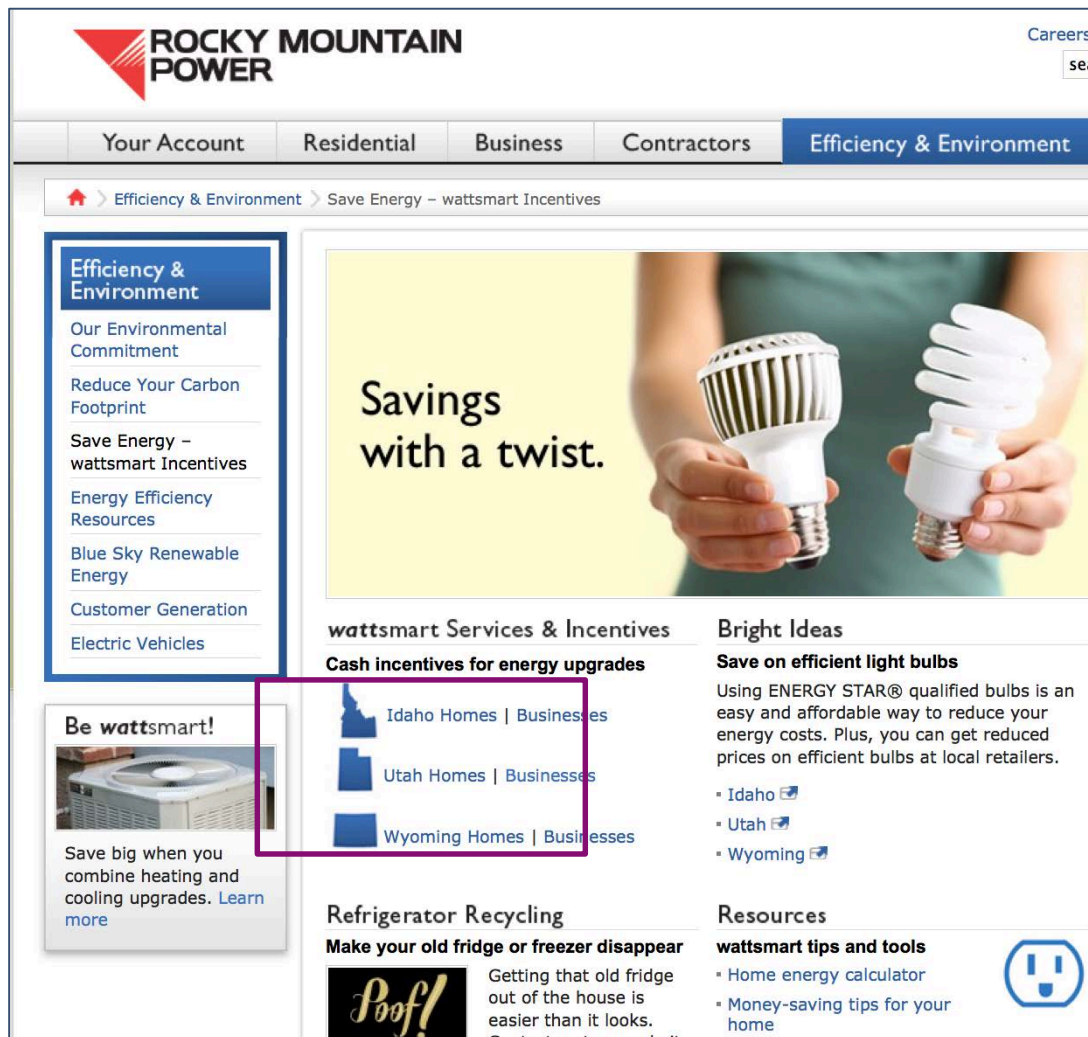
ROCKY MOUNTAIN POWER

Career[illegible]
sea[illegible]

Your Account | Residential | Business | Contractors | Efficiency & Environment

Efficiency & Environment > Save Energy – wattsmart Incentives

Efficiency & Environment
Our Environmental Commitment
Reduce Your Carbon Footprint
Save Energy – wattsmart Incentives
Energy Efficiency Resources
Blue Sky Renewable Energy
Customer Generation
Electric Vehicles

Be wattsmart!
Save big when you combine heating and cooling upgrades. Learn more

Savings with a twist.

wattsmart Services & Incentives
Cash incentives for energy upgrades
Idaho Homes | Businesses
Utah Homes | Businesses
Wyoming Homes | Businesses

Bright Ideas
Save on efficient light bulbs
Using ENERGY STAR® qualified bulbs is an easy and affordable way to reduce your energy costs. Plus, you can get reduced prices on efficient bulbs at local retailers.
Idaho
Utah
Wyoming

Refrigerator Recycling
Make your old fridge or freezer disappear
Poof!
Getting that old fridge out of the house is easier than it looks.
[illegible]

Resources
wattsmart tips and tools
Home energy calculator
Money-saving tips for your home